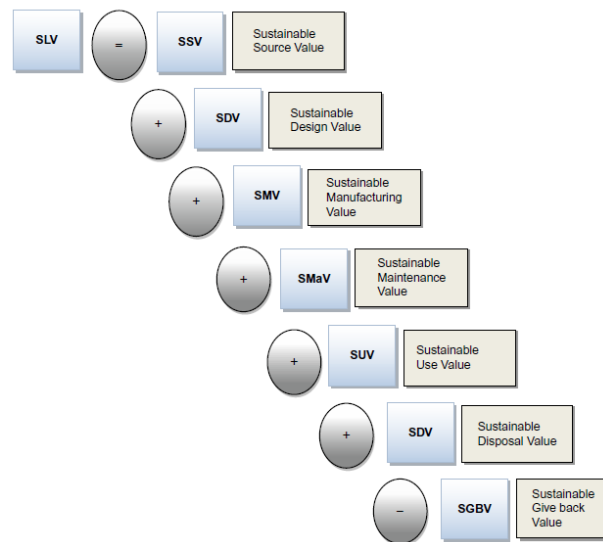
SLV = SSV Sustainable Source Value

+ SDV Sustainable Design Value

+ SMV Sustainable Manufacturing Value

+ SMaV Sustainable Maintenance Value

+ SUV Sustainable Use Value

+ SDV Sustainable Disposal Value

– SGBV Sustainable Give back Value